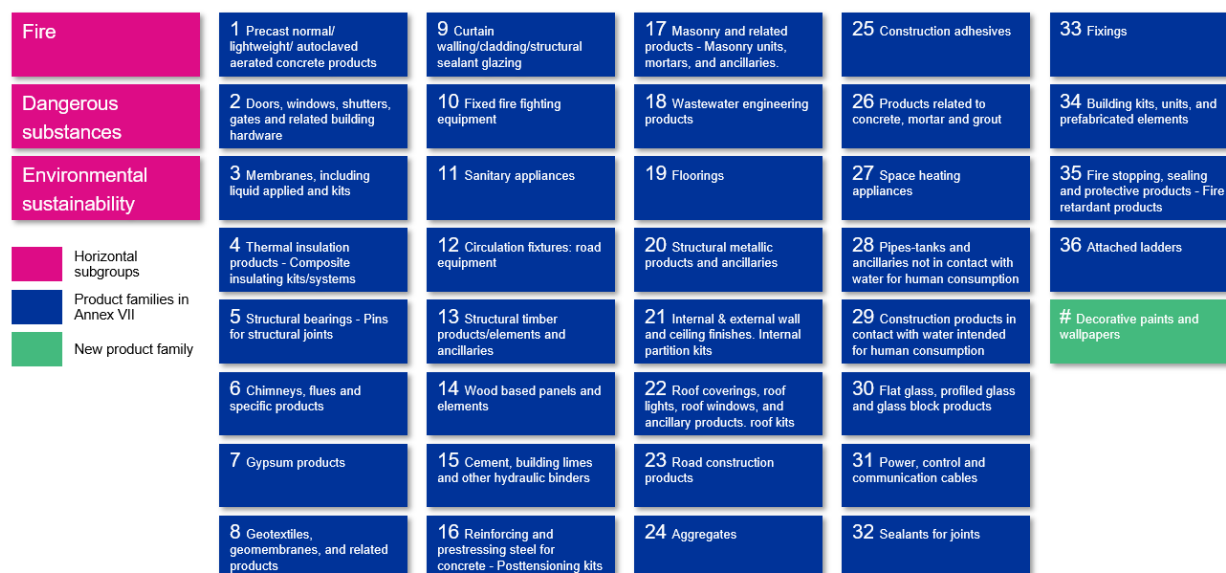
Fire

Dangerous substances

Environmental sustainability

Horizontal subgroups

Product families in Annex VII

New product family

1 Precast normal/ lightweight/ autoclaved aerated concrete products

2 Doors, windows, shutters, gates and related building hardware

3 Membranes, including liquid applied and kits

4 Thermal insulation products - Composite insulating kits/systems

5 Structural bearings - Pins for structural joints

6 Chimneys, flues and specific products

7 Gypsum products

8 Geotextiles, geomembranes, and related products

9 Curtain walling/cladding/structural sealant glazing

10 Fixed fire fighting equipment

11 Sanitary appliances

12 Circulation fixtures: road equipment

13 Structural timber products/elements and ancillaries

14 Wood based panels and elements

15 Cement, building limes and other hydraulic binders

16 Reinforcing and prestressing steel for concrete - Posttensioning kits

17 Masonry and related products - Masonry units, mortars, and ancillaries.

18 Wastewater engineering products

19 Floorings

20 Structural metallic products and ancillaries

21 Internal & external wall and ceiling finishes. Internal partition kits

22 Roof coverings, roof lights, roof windows, and ancillary products. roof kits

23 Road construction products

24 Aggregates

25 Construction adhesives

26 Products related to concrete, mortar and grout

27 Space heating appliances

28 Pipes-tanks and ancillaries not in contact with water for human consumption

29 Construction products in contact with water intended for human consumption

30 Flat glass, profiled glass and glass block products

31 Power, control and communication cables

32 Sealants for joints

33 Fixings

34 Building kits, units, and prefabricated elements

35 Fire stopping, sealing and protective products - Fire retardant products

36 Attached ladders

# Decorative paints and wallpapers